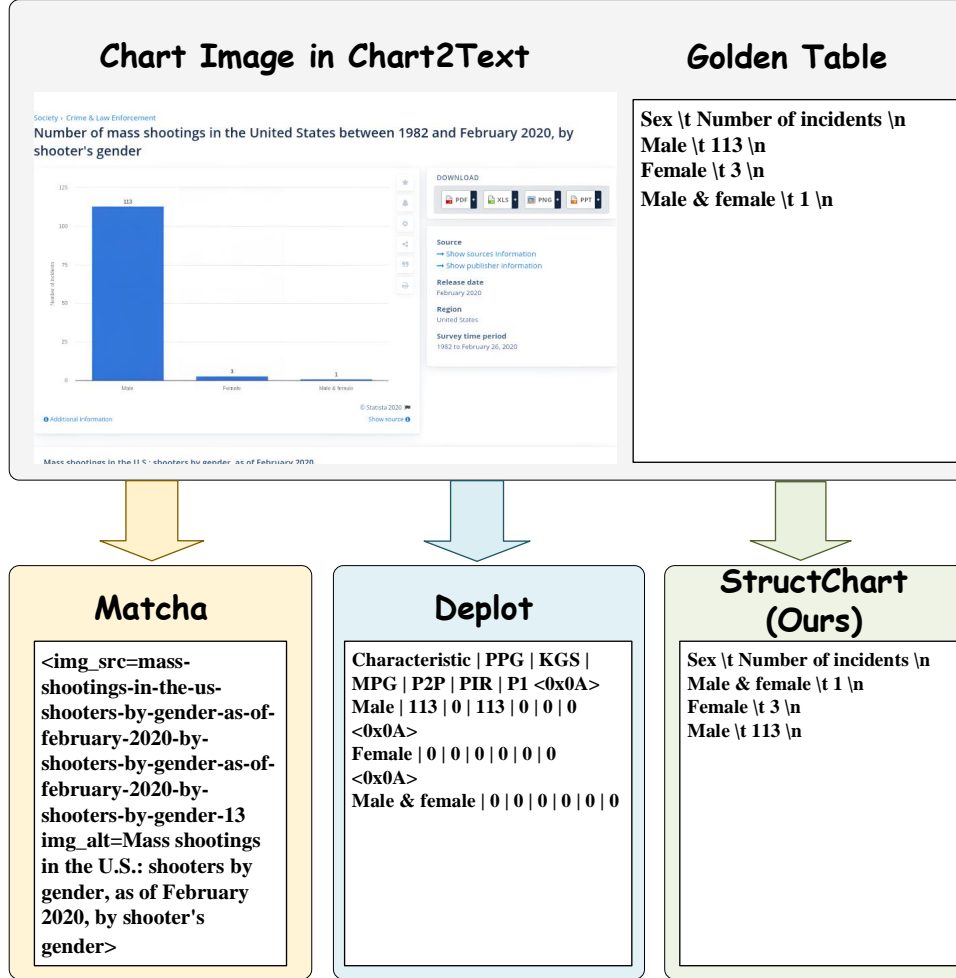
Chart Image in Chart2Text

Society › Crime & Law Enforcement

Number of mass shootings in the United States between 1982 and February 2020, by shooter's gender

| | |
|---|---|
| Male | 113 |
| Female | 3 |
| Male & female | 1 |

125
100
75
50
25
0

Number of incidents

© Statista 2020

Additional Information

Show source

DOWNLOAD

PDF XLS PNG PPT

Source
→ Show sources information
→ Show publisher information

Release date
February 2020

Region
United States

Survey time period
1982 to February 26, 2020

Mass shootings in the U.S.: shooters by gender, as of February 2020

Golden Table

Sex \t Number of incidents \n
Male \t 113 \n
Female \t 3 \n
Male & female \t 1 \n

Matcha

<img_src=mass-shootings-in-the-us-shooters-by-gender-as-of-february-2020-by-shooters-by-gender-as-of-february-2020-by-shooters-by-gender-13 img_alt=Mass shootings in the U.S.: shooters by gender, as of February 2020, by shooter's gender>

Deplot

Characteristic | PPG | KGS | MPG | P2P | PIR | P1 <0x0A>
Male | 113 | 0 | 113 | 0 | 0 | 0 <0x0A>
Female | 0 | 0 | 0 | 0 | 0 | 0 <0x0A>
Male & female | 0 | 0 | 0 | 0 | 0 | 0

StructChart (Ours)

Sex \t Number of incidents \n
Male & female \t 1 \n
Female \t 3 \n
Male \t 113 \n